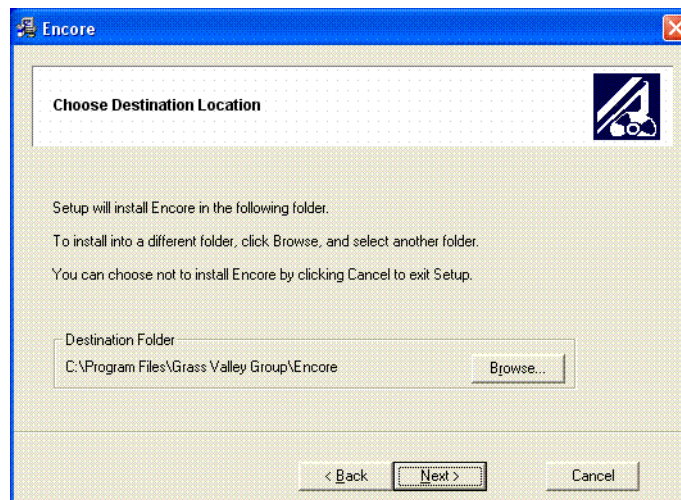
Encore

Choose Destination Location

Setup will install Encore in the following folder.

To install into a different folder, click Browse, and select another folder.

You can choose not to install Encore by clicking Cancel to exit Setup.

Destination Folder

C:\Program Files\Grass Valley Group\Encore

Browse...

< Back

Next >

Cancel